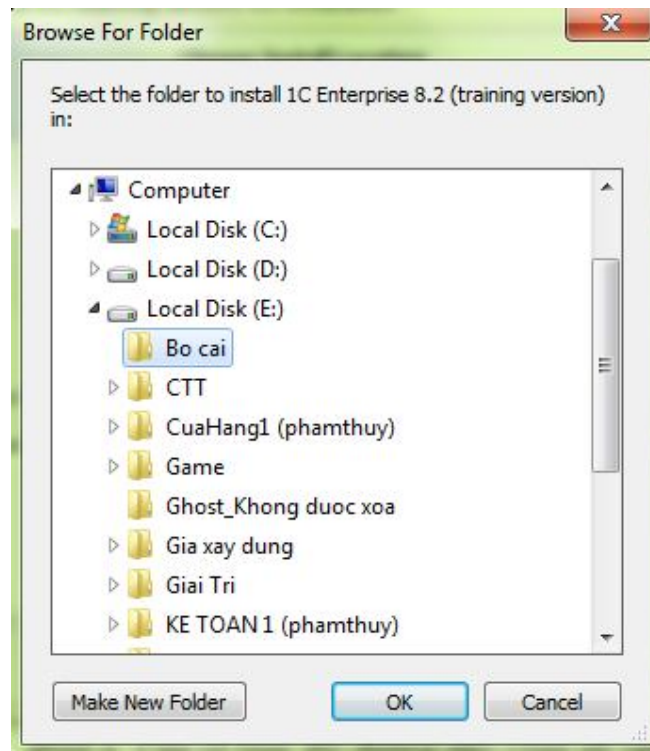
Browse For Folder

Select the folder to install 1C Enterprise 8.2 (training version) in:

Computer
Local Disk (C:)
Local Disk (D:)
Local Disk (E:)
Bo cai
CTT
CuaHang1 (phamthuy)
Game
Ghost_Khong duoc xoa
Gia xay dung
Giai Tri
KE TOAN 1 (phamthuy)

Make New Folder
OK
Cancel